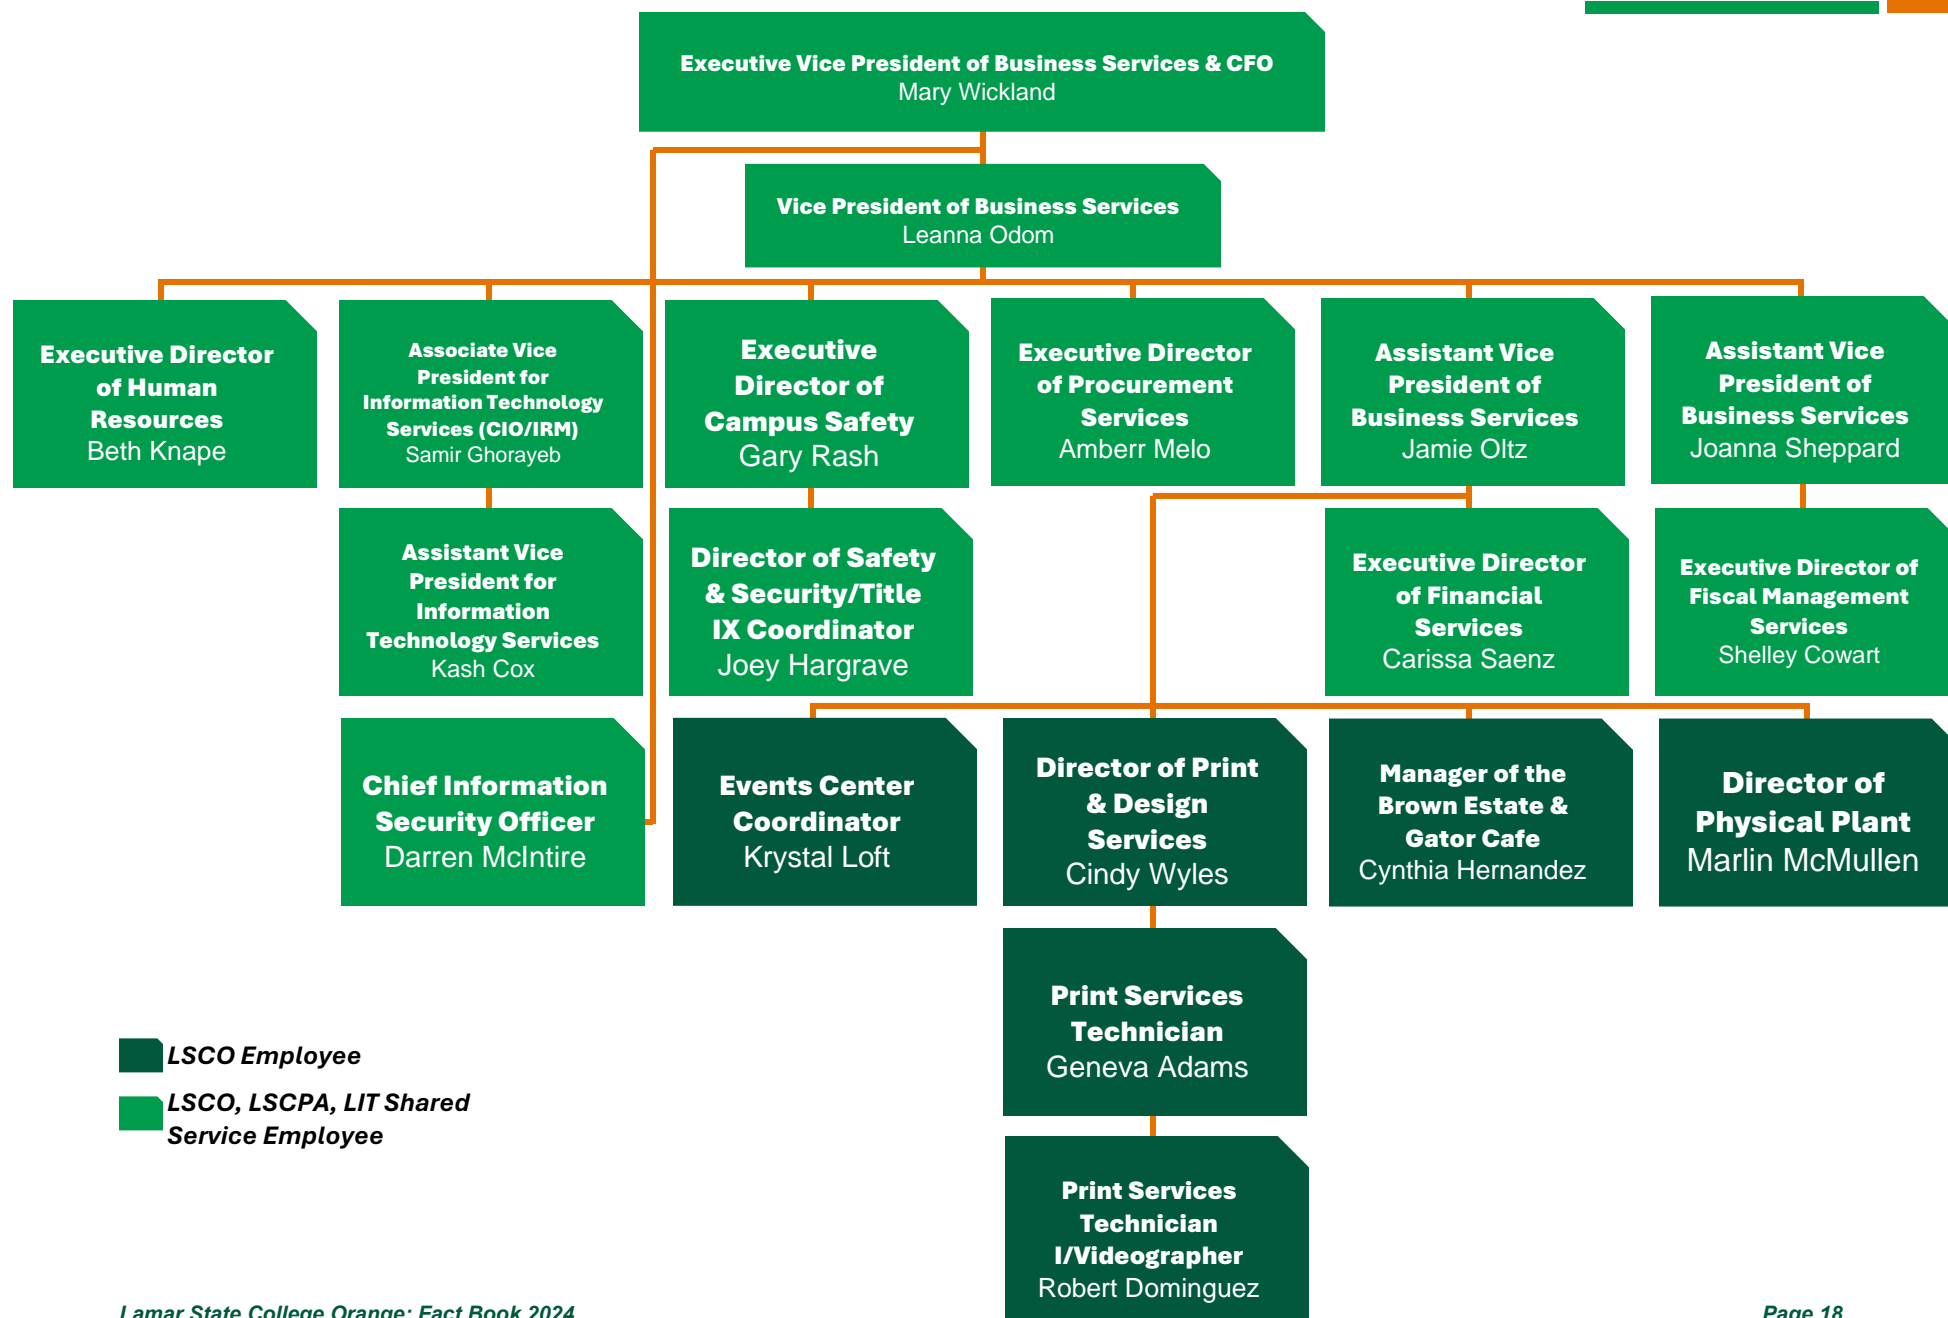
Executive Vice President of Business Services & CFO
Mary Wickland

Vice President of Business Services
Leanna Odom

Executive Director of Human Resources
Beth Knape

Associate Vice President for Information Technology Services (CIO/IRM)
Samir Ghorayeb

Executive Director of Campus Safety
Gary Rash

Executive Director of Procurement Services
Amberr Melo

Assistant Vice President of Business Services
Jamie Oltz

Assistant Vice President of Business Services
Joanna Sheppard

Assistant Vice President for Information Technology Services
Kash Cox

Director of Safety & Security/Title IX Coordinator
Joey Hargrave

Executive Director of Financial Services
Carissa Saenz

Executive Director of Fiscal Management Services
Shelley Cowart

Chief Information Security Officer
Darren McIntire

Events Center Coordinator
Krystal Loft

Director of Print & Design Services
Cindy Wyles

Manager of the Brown Estate & Gator Cafe
Cynthia Hernandez

Director of Physical Plant
Marlin McMullen

Print Services Technician
Geneva Adams

Print Services Technician I/Videographer
Robert Dominguez

LSCO Employee

LSCO, LSCPA, LIT Shared Service Employee

Lamar State College Orange: Fact Book 2024

Page 18